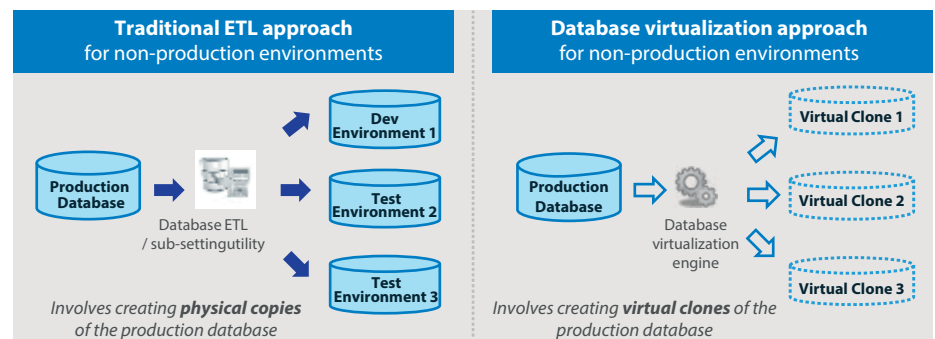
Traditional ETL approach
for non-production environments

Production Database

Database ETL / sub-settingutility

Dev Environment 1

Test Environment 2

Test Environment 3

Involves creating **physical copies** of the production database

Database virtualization approach
for non-production environments

Production Database

Database virtualization engine

Virtual Clone 1

Virtual Clone 2

Virtual Clone 3

Involves creating **virtual clones** of the production database